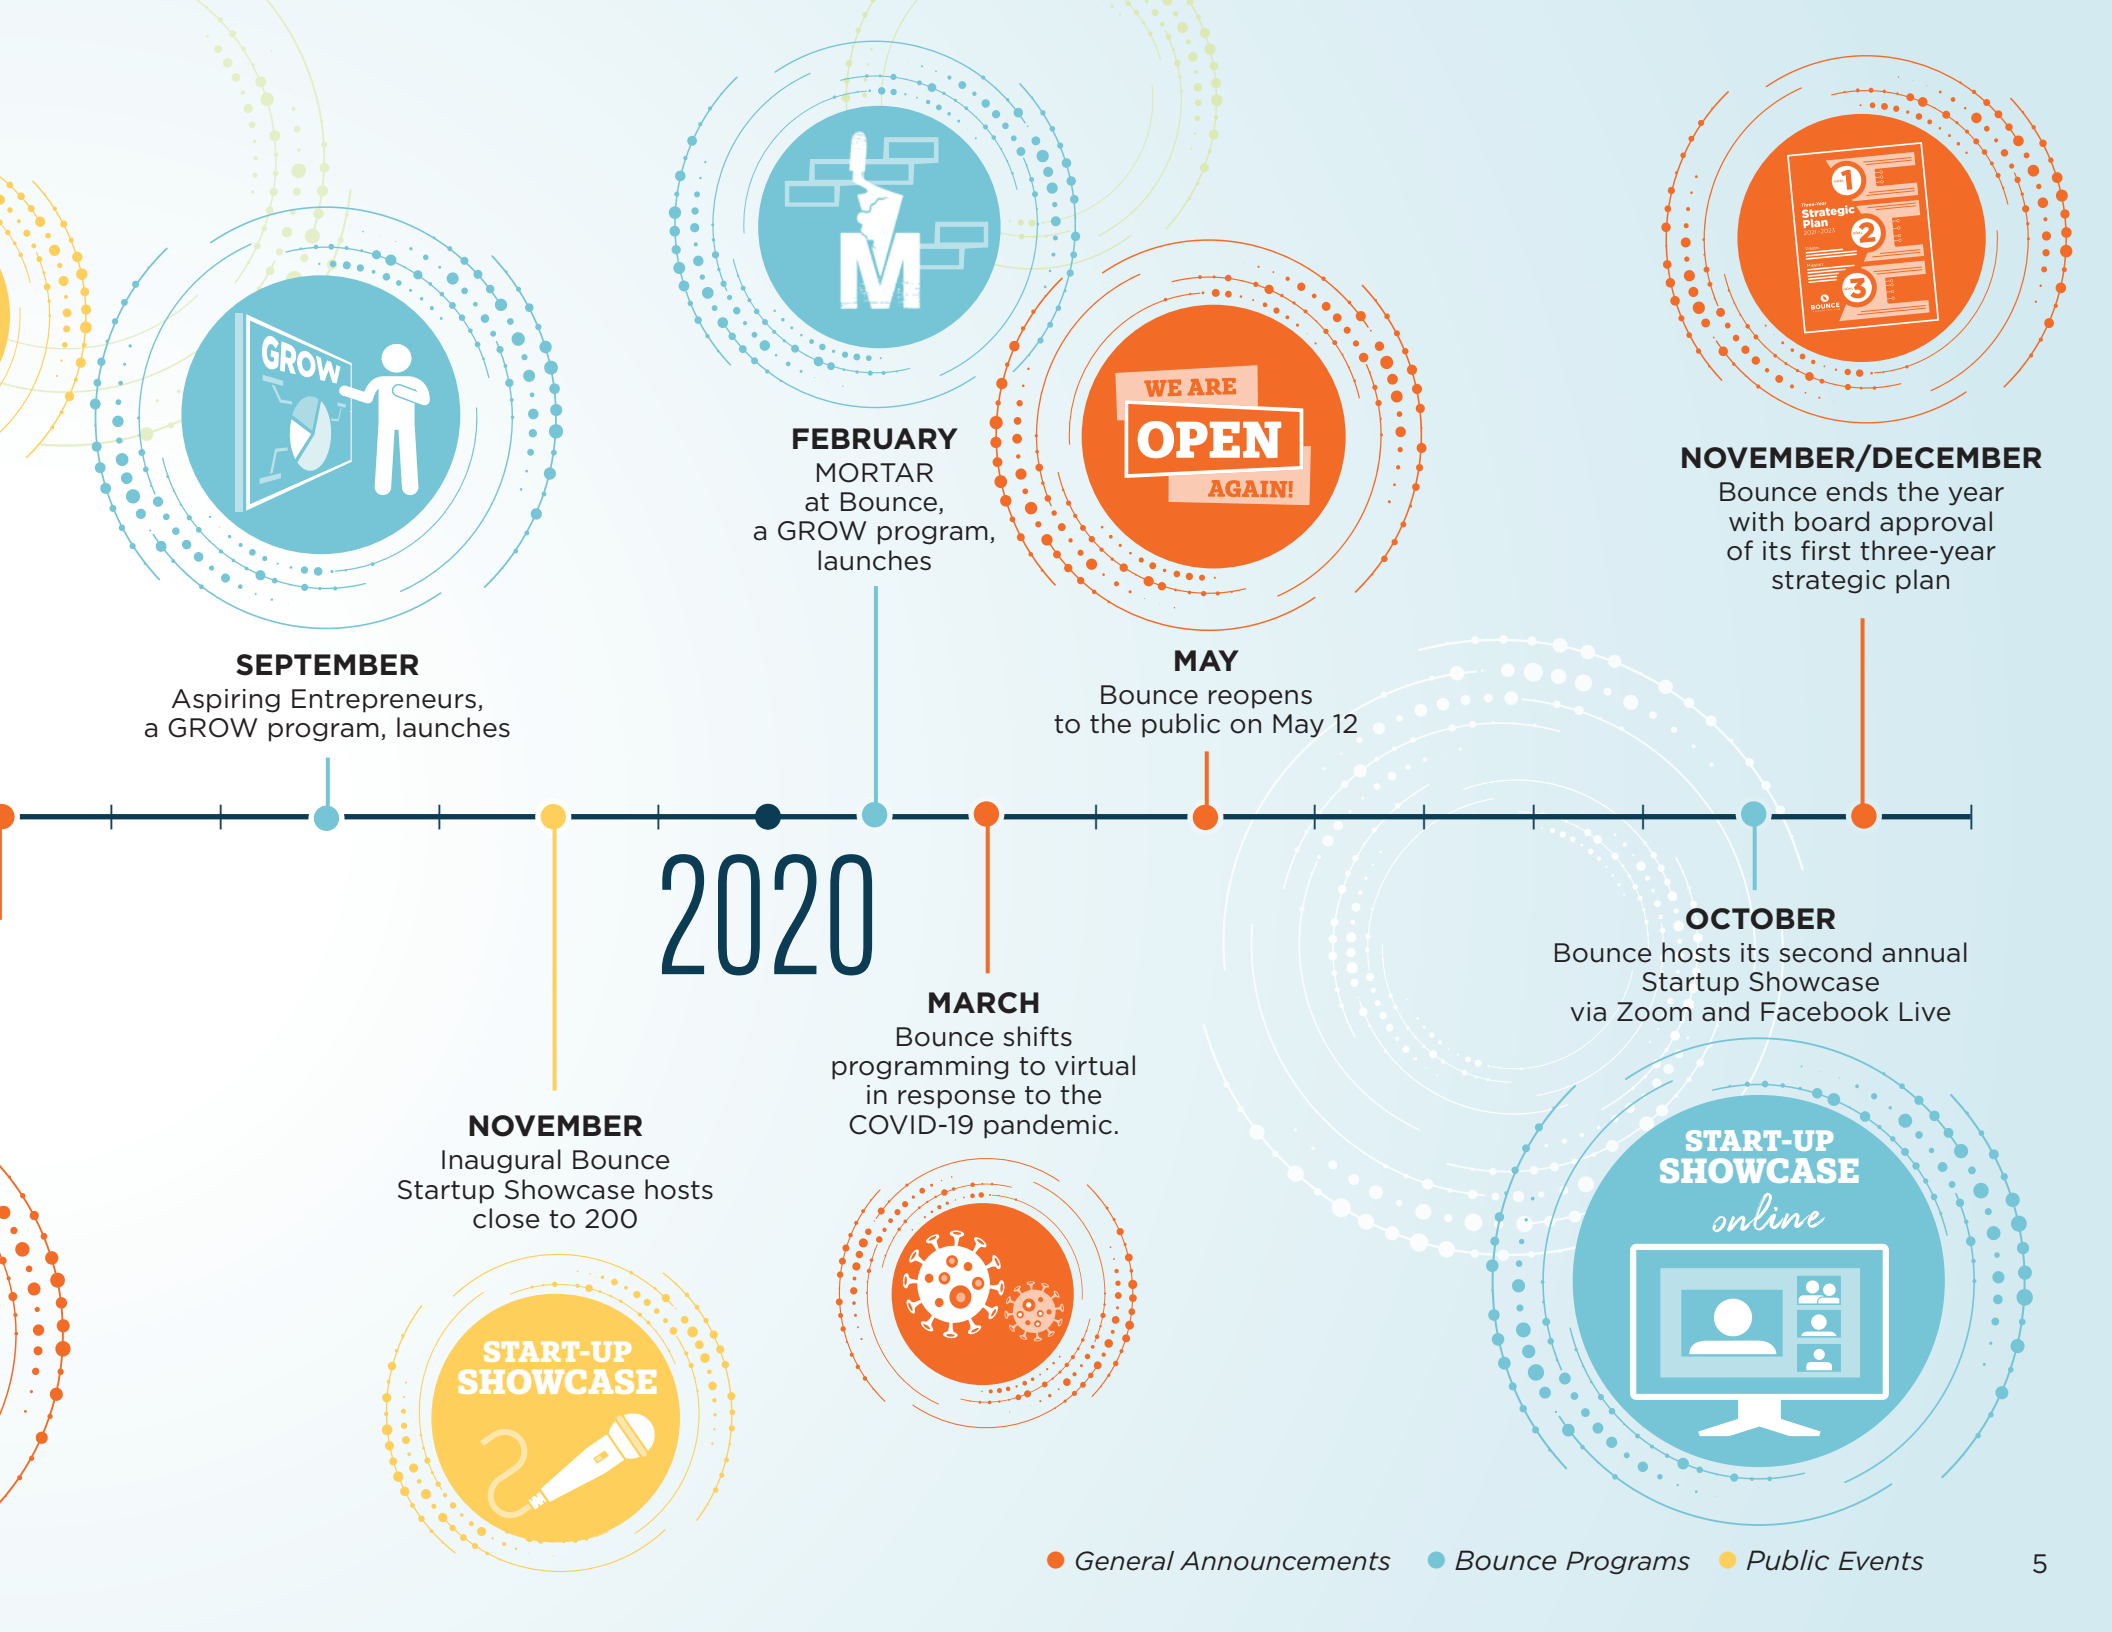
GROW

M

WE ARE
OPEN
AGAIN!

Three-Year Strategic Plan 2021-2023
1
2
3
BOUNCE

FEBRUARY
MORTAR at Bounce, a GROW program, launches

NOVEMBER/DECEMBER
Bounce ends the year with board approval of its first three-year strategic plan

SEPTEMBER
Aspiring Entrepreneurs, a GROW program, launches

MAY
Bounce reopens to the public on May 12

2020

OCTOBER
Bounce hosts its second annual Startup Showcase via Zoom and Facebook Live

MARCH
Bounce shifts programming to virtual in response to the COVID-19 pandemic.

NOVEMBER
Inaugural Bounce Startup Showcase hosts close to 200

START-UP SHOWCASE online

START-UP SHOWCASE

General Announcements
Bounce Programs
Public Events

5